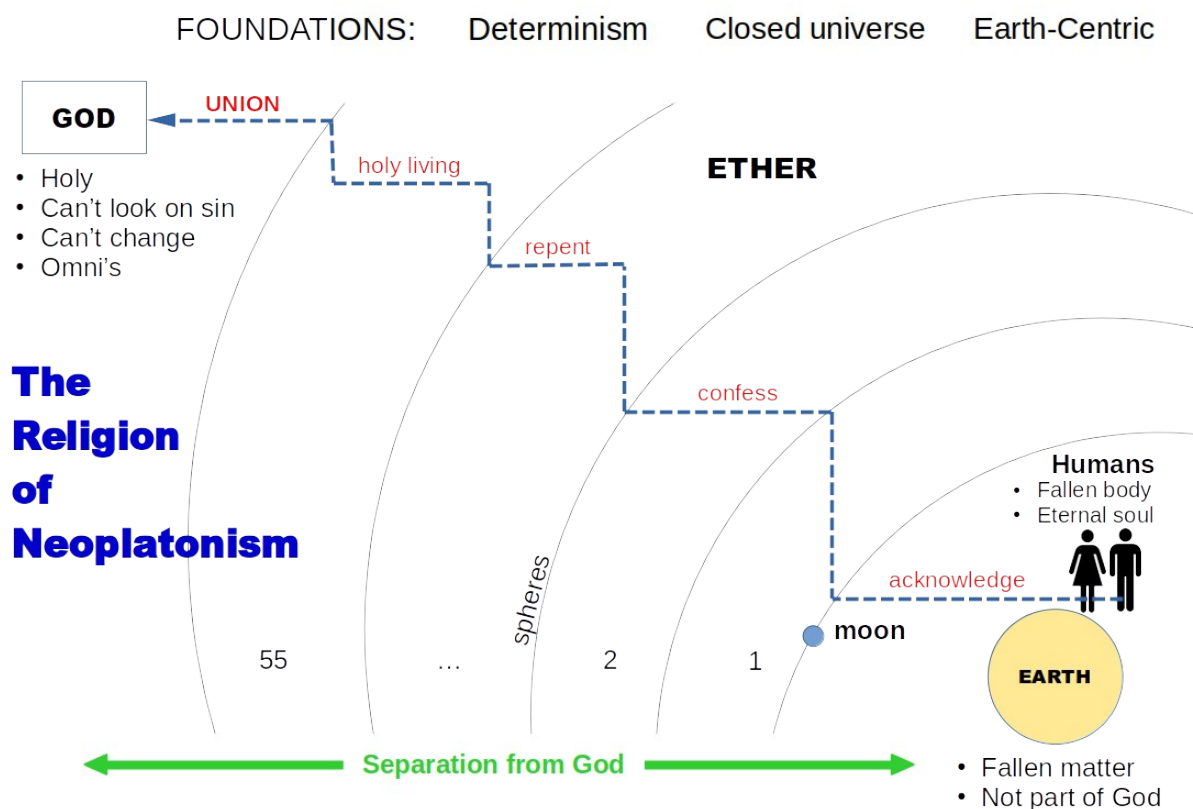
FOUNDATIONS: Determinism Closed universe Earth-Centric

GOD

• Holy
• Can't look on sin
• Can't change
• Omni's

UNION

holy living

ETHER

repent

The Religion of Neoplatonism

confess

Humans
• Fallen body
• Eternal soul

spheres

acknowledge

moon

55 … 2 1

EARTH

Separation from God

• Fallen matter
• Not part of God